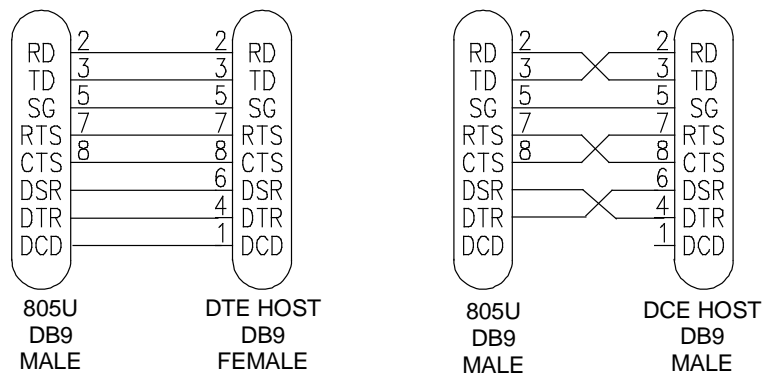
RD 2
TD 3
SG 5
RTS 7
CTS 8
DSR
DTR
DCD

2 RD
3 TD
5 SG
7 RTS
8 CTS
6 DSR
4 DTR
1 DCD

805U
DB9
MALE

DTE HOST
DB9
FEMALE

RD 2
TD 3
SG 5
RTS 7
CTS 8
DSR
DTR
DCD

2 RD
3 TD
5 SG
7 RTS
8 CTS
6 DSR
4 DTR
1 DCD

805U
DB9
MALE

DCE HOST
DB9
MALE